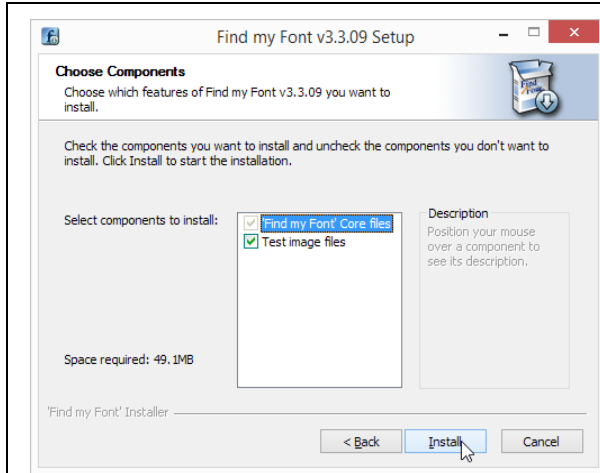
Find my Font v3.3.09 Setup

Choose Components
Choose which features of Find my Font v3.3.09 you want to install.

Check the components you want to install and uncheck the components you don't want to install. Click Install to start the installation.

Select components to install:

'Find my Font' Core files
Test image files

Description
Position your mouse over a component to see its description.

Space required: 49.1MB

'Find my Font' Installer

< Back
Install
Cancel